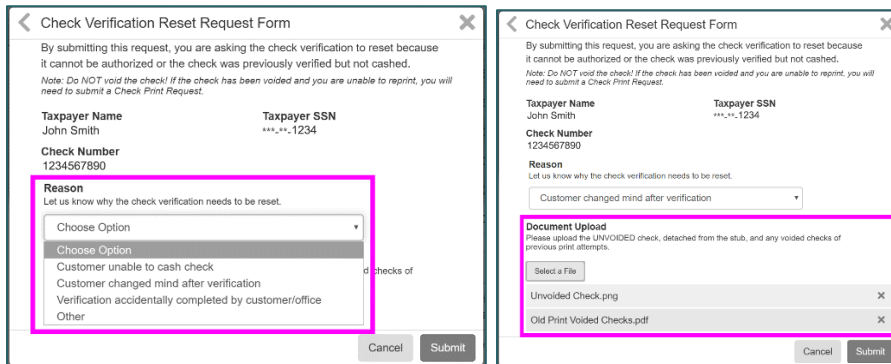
Check Verification Reset Request Form

By submitting this request, you are asking the check verification to reset because it cannot be authorized or the check was previously verified but not cashed.

Note: Do NOT void the check! If the check has been voided and you are unable to reprint, you will need to submit a Check Print Request.

Taxpayer Name
John Smith

Taxpayer SSN
***-**-1234

Check Number
1234567890

Reason
Let us know why the check verification needs to be reset.

Choose Option

Choose Option
Customer unable to cash check
Customer changed mind after verification
Verification accidentally completed by customer/office
Other

d checks of

Cancel
Submit

Check Verification Reset Request Form

By submitting this request, you are asking the check verification to reset because it cannot be authorized or the check was previously verified but not cashed.

Note: Do NOT void the check! If the check has been voided and you are unable to reprint, you will need to submit a Check Print Request.

Taxpayer Name
John Smith

Taxpayer SSN
***-**-1234

Check Number
1234567890

Reason
Let us know why the check verification needs to be reset.

Customer changed mind after verification

Document Upload
Please upload the UNVOIDED check, detached from the stub, and any voided checks of previous print attempts.

Select a File

Unvoided Check.png
Old Print Voided Checks.pdf

Cancel
Submit